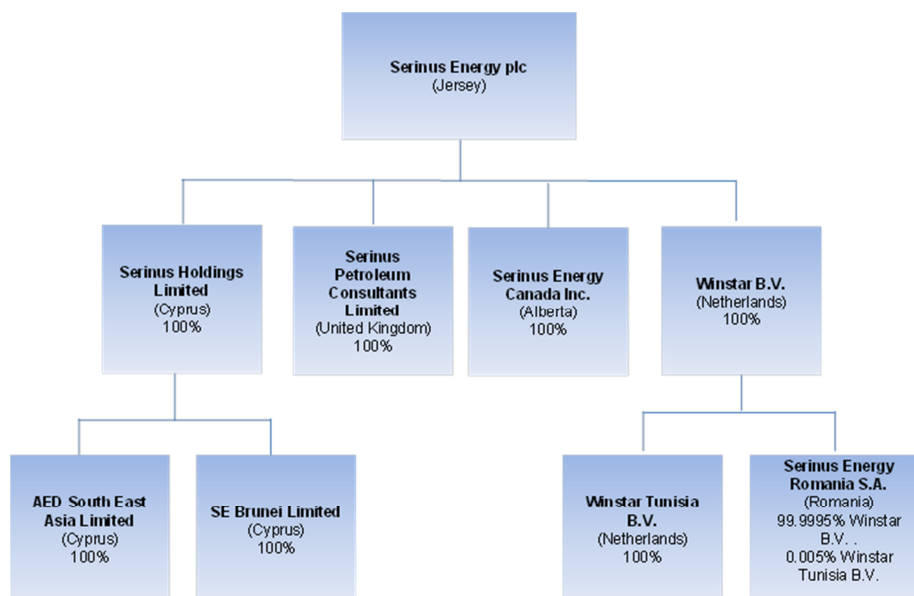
Serinus Energy plc
(Jersey)

Serinus Holdings Limited
(Cyprus)
100%

Serinus Petroleum Consultants Limited
(United Kingdom)
100%

Serinus Energy Canada Inc.
(Alberta)
100%

Winstar B.V.
(Netherlands)
100%

AED South East Asia Limited
(Cyprus)
100%

SE Brunei Limited
(Cyprus)
100%

Winstar Tunisia B.V.
(Netherlands)
100%

Serinus Energy Romania S.A.
(Romania)
99.9995% Winstar B.V. .
0.005% Winstar Tunisia B.V.